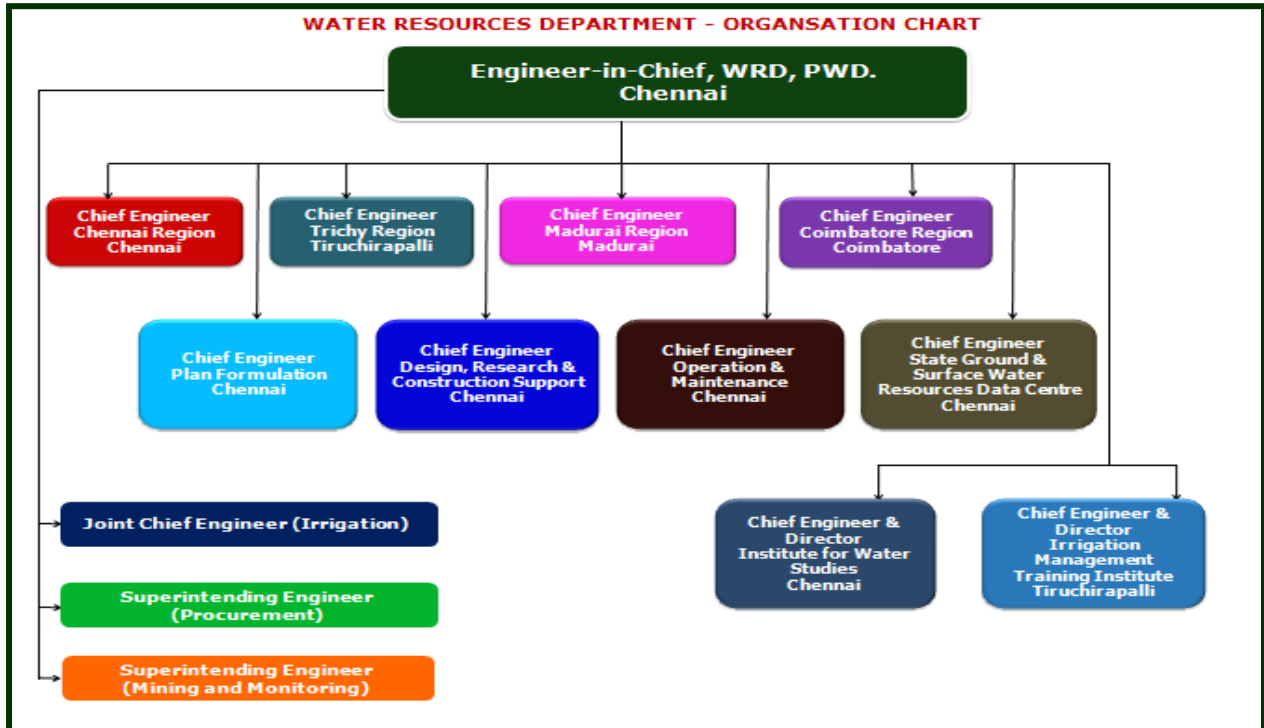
WATER RESOURCES DEPARTMENT - ORGANSATION CHART

Engineer-in-Chief, WRD, PWD. Chennai

Chief Engineer Chennai Region Chennai

Chief Engineer Trichy Region Tiruchirapalli

Chief Engineer Madurai Region Madurai

Chief Engineer Coimbatore Region Coimbatore

Chief Engineer Plan Formulation Chennai

Chief Engineer Design, Research & Construction Support Chennai

Chief Engineer Operation & Maintenance Chennai

Chief Engineer State Ground & Surface Water Resources Data Centre Chennai

Joint Chief Engineer (Irrigation)

Superintending Engineer (Procurement)

Superintending Engineer (Mining and Monitoring)

Chief Engineer & Director Institute for Water Studies Chennai

Chief Engineer & Director Irrigation Management Training Institute Tiruchirapalli